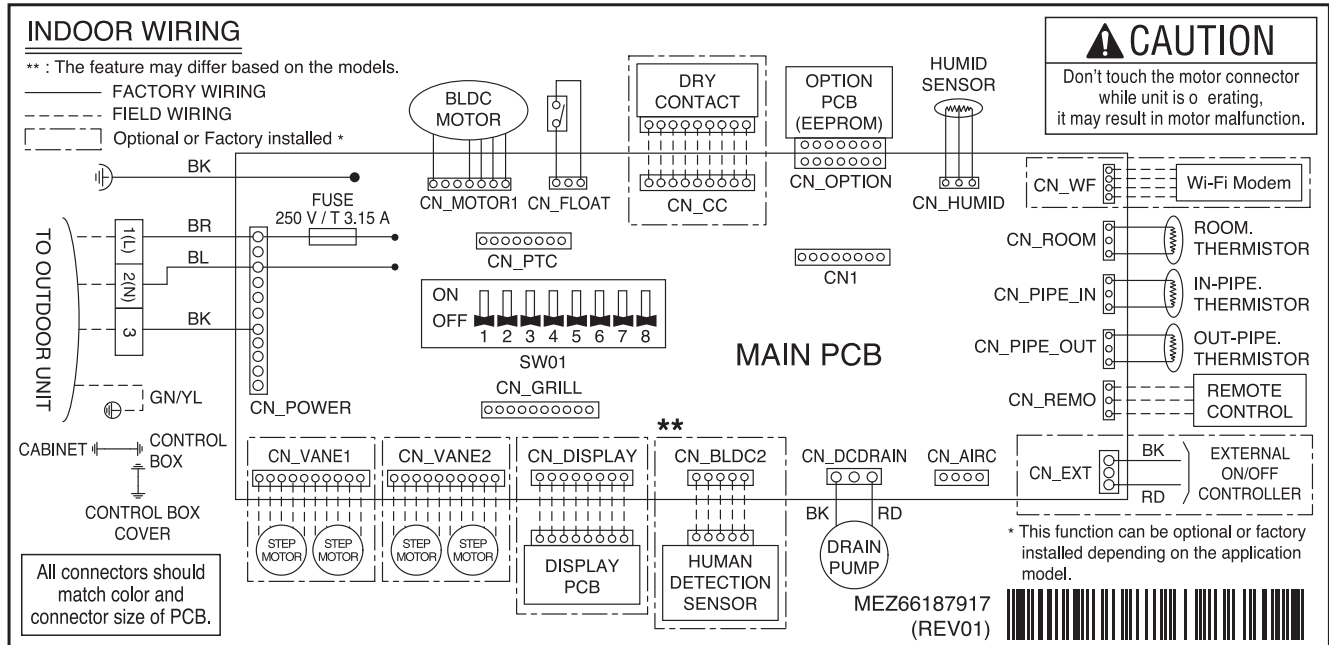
INDOOR WIRING

** : The feature may differ based on the models.
FACTORY WIRING
FIELD WIRING
Optional or Factory installed *

CAUTION
Don't touch the motor connector while unit is o erating, it may result in motor malfunction.

BLDC MOTOR
DRY CONTACT
OPTION PCB (EEPROM)
HUMID SENSOR

BK
FUSE 250 V / T 3.15 A
CN_MOTOR1
CN_FLOAT
CN_CC
CN_OPTION
CN_HUMID
CN_WF
Wi-Fi Modem

TO OUTDOOR UNIT
1(L)
2(N)
3
BR
BL
BK
GN/YL

CN_PTC
CN1
CN_ROOM
ROOM. THERMISTOR
CN_PIPE_IN
IN-PIPE. THERMISTOR
CN_PIPE_OUT
OUT-PIPE. THERMISTOR

ON
OFF
1 2 3 4 5 6 7 8
SW01

MAIN PCB

CN_GRILL
CN_POWER
CN_REMO
REMOTE CONTROL

CABINET
CONTROL BOX
CONTROL BOX COVER

CN_VANE1
CN_VANE2
CN_DISPLAY
**
CN_BLDC2
CN_DCDRAIN
CN_AIRC
CN_EXT
BK
RD
EXTERNAL ON/OFF CONTROLLER

STEP MOTOR
STEP MOTOR
STEP MOTOR
STEP MOTOR
DISPLAY PCB
HUMAN DETECTION SENSOR
BK
RD
DRAIN PUMP

* This function can be optional or factory installed depending on the application model.

All connectors should match color and connector size of PCB.

MEZ66187917 (REV01)